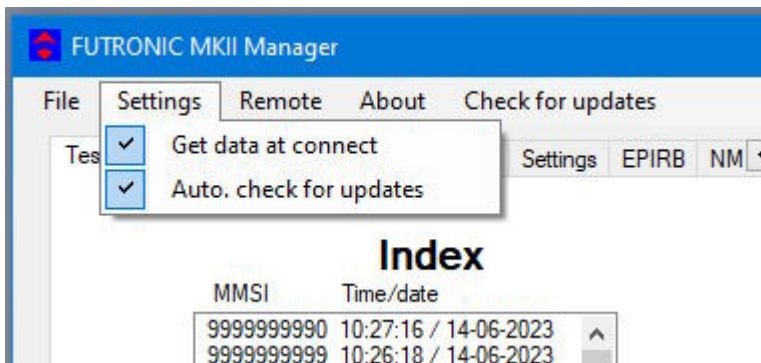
FUTRONIC MKII Manager

File Settings Remote About Check for updates

Get data at connect
Auto. check for updates

Tes

Settings EPIRB NM

Index

MMSI Time/date

9999999990 10:27:16 / 14-06-2023
9999999999 10:26:18 / 14-06-2023